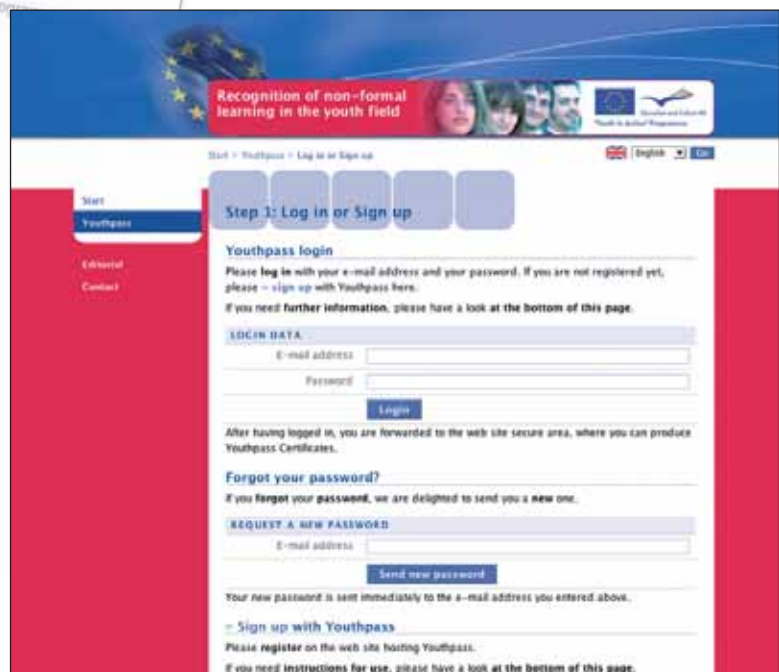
Recognition of non-formal learning in the youth field

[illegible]

Start > Youthpass > Log in or Sign up

English Go

Start
Youthpass

Editorial
Contact

Step 1: Log in or Sign up

Youthpass login

Please log in with your e-mail address and your password. If you are not registered yet, please → sign up with Youthpass here.

If you need further information, please have a look at the bottom of this page.

LOGIN DATA

E-mail address

Password

Login

After having logged in, you are forwarded to the web site secure area, where you can produce Youthpass Certificates.

Forgot your password?

If you forgot your password, we are delighted to send you a new one.

REQUEST A NEW PASSWORD

E-mail address

Send new password

Your new password is sent immediately to the e-mail address you entered above.

→ Sign up with Youthpass

Please register on the web site hosting Youthpass.

If you need instructions for use, please have a look at the bottom of this page.